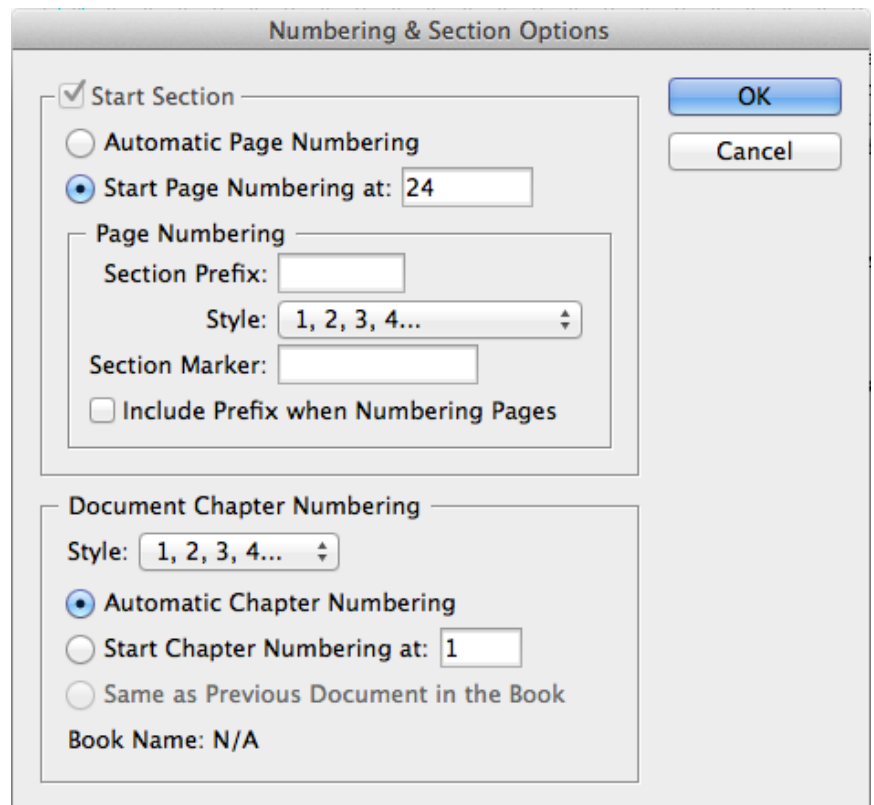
Numbering & Section Options

Start Section

Automatic Page Numbering

Start Page Numbering at: 24

Page Numbering

Section Prefix:

Style: 1, 2, 3, 4...

Section Marker:

Include Prefix when Numbering Pages

OK

Cancel

Document Chapter Numbering

Style: 1, 2, 3, 4...

Automatic Chapter Numbering

Start Chapter Numbering at: 1

Same as Previous Document in the Book

Book Name: N/A